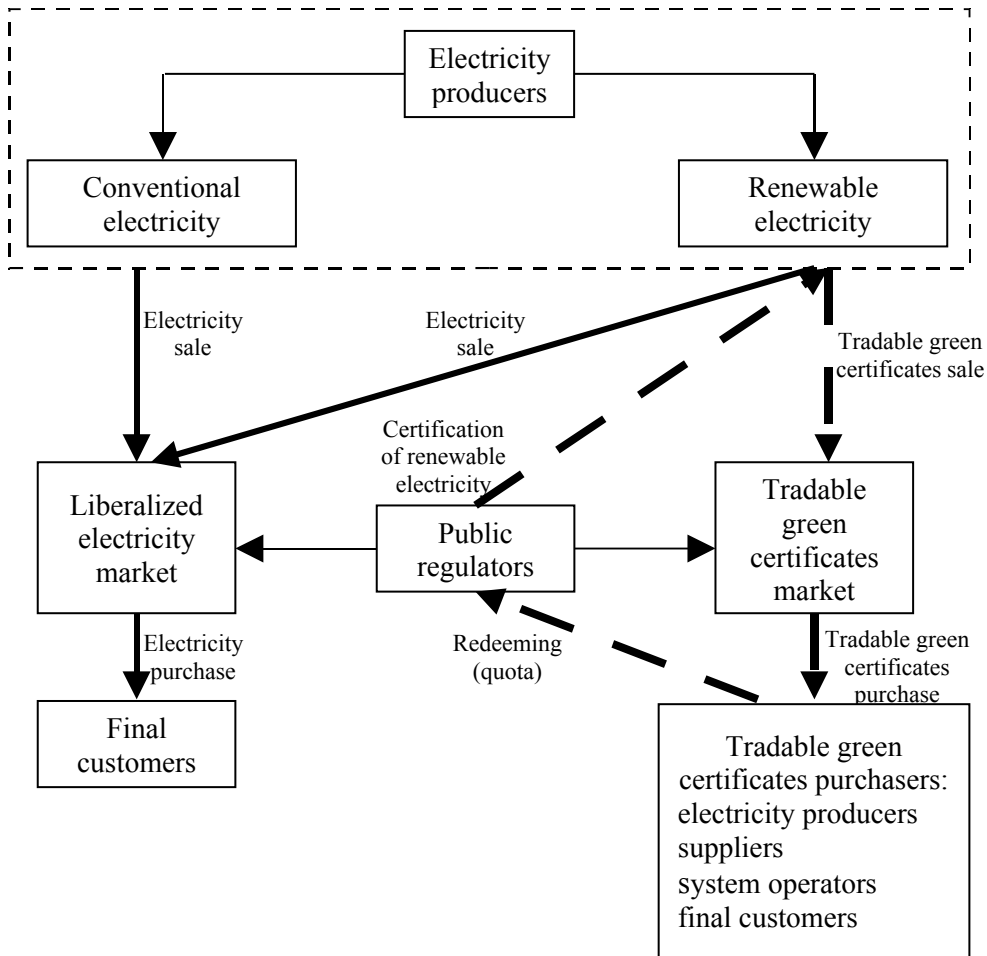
Electricity producers

Conventional electricity

Renewable electricity

Electricity sale

Electricity sale

Tradable green certificates sale

Certification of renewable electricity

Liberalized electricity market

Public regulators

Tradable green certificates market

Electricity purchase

Redeeming (quota)

Tradable green certificates purchase

Final customers

Tradable green certificates purchasers:
electricity producers
suppliers
system operators
final customers